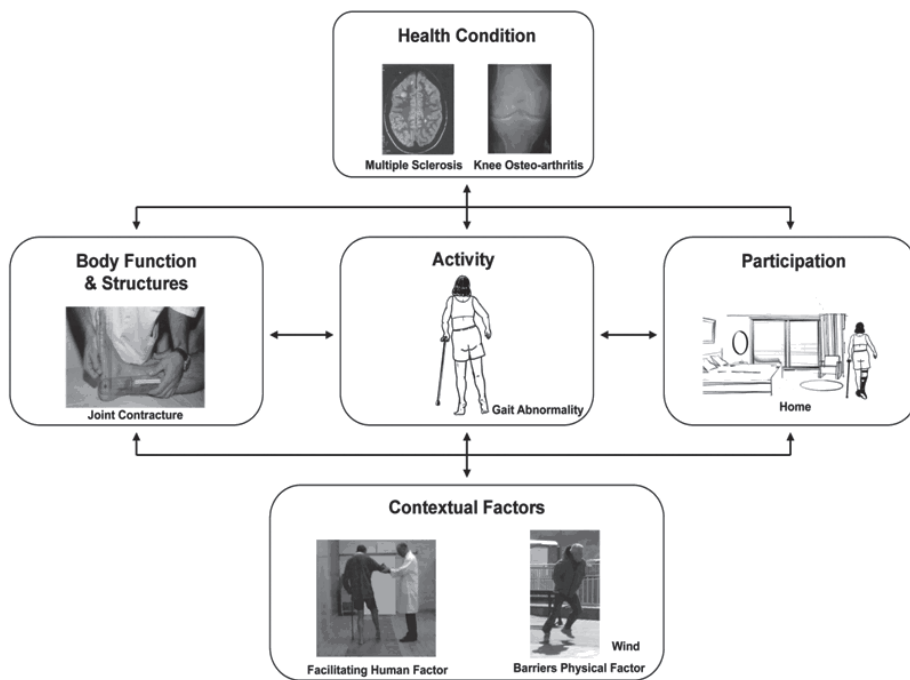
Health Condition

Multiple Sclerosis

Knee Osteo-arthritis

Body Function & Structures

Joint Contracture

Activity

Gait Abnormality

Participation

Home

Contextual Factors

Facilitating Human Factor

Wind

Barriers Physical Factor